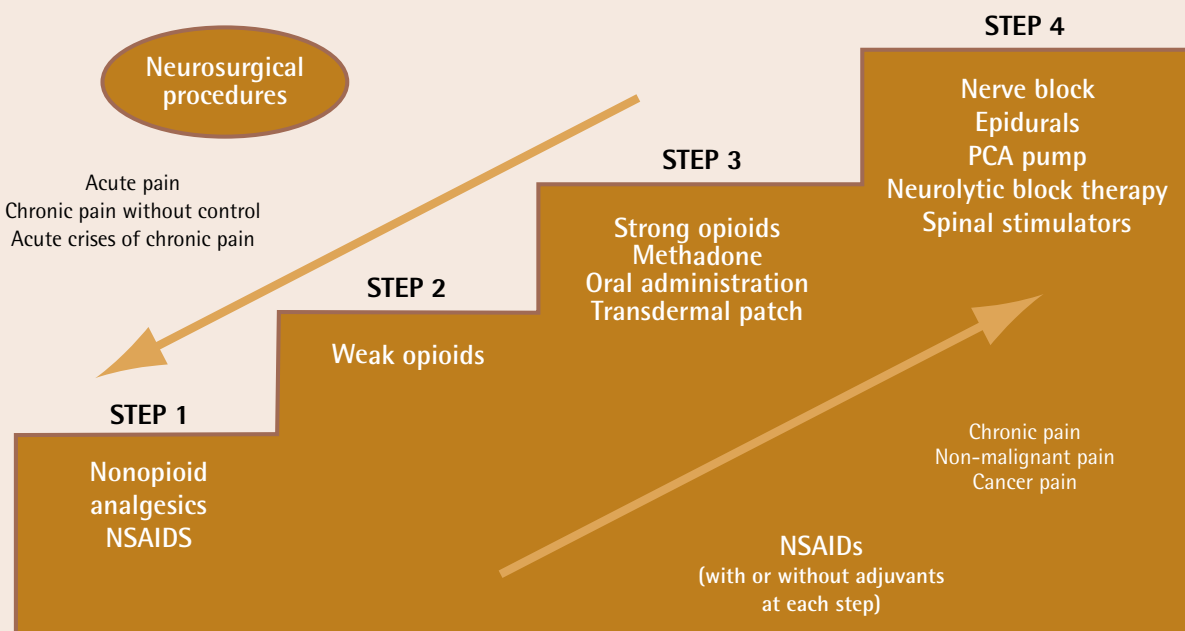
Neurosurgical procedures

Acute pain
Chronic pain without control
Acute crises of chronic pain

STEP 4

Nerve block
Epidurals
PCA pump
Neurolytic block therapy
Spinal stimulators

STEP 3

Strong opioids
Methadone
Oral administration
Transdermal patch

STEP 2

Weak opioids

STEP 1

Nonopioid analgesics
NSAIDS

Chronic pain
Non-malignant pain
Cancer pain

NSAIDs
(with or without adjuvants at each step)